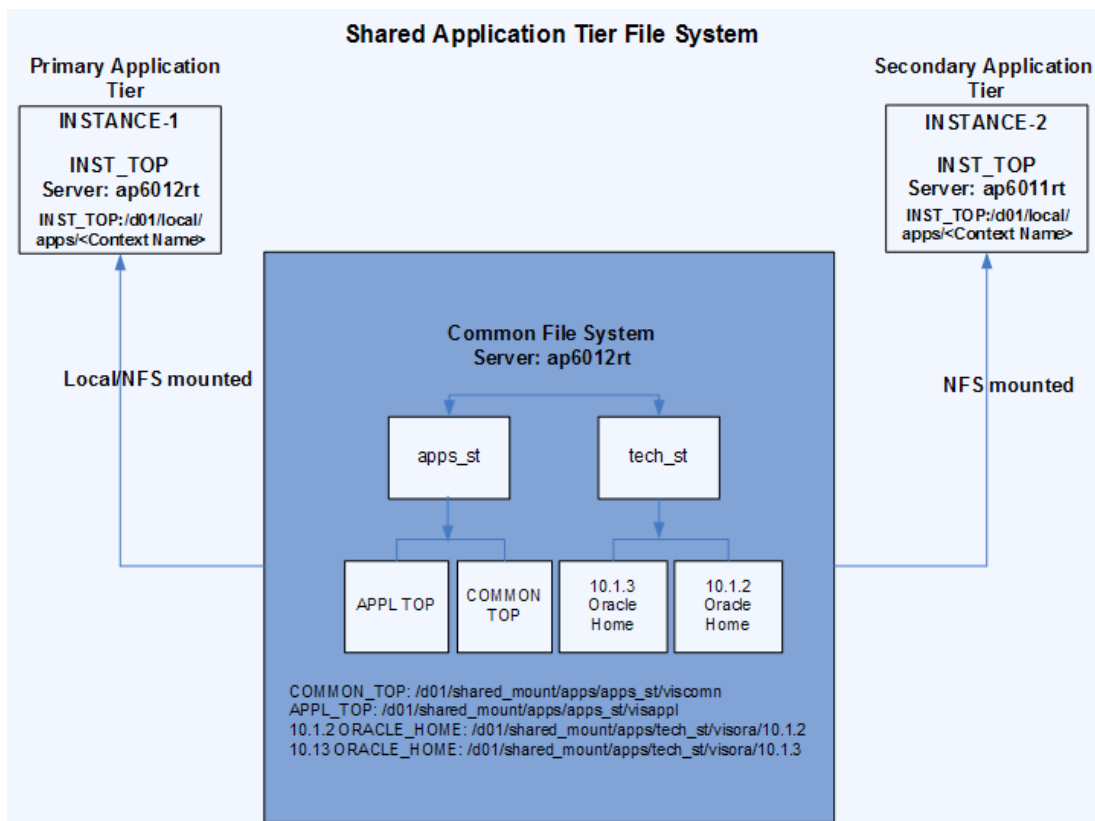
Shared Application Tier File System

Primary Application Tier

INSTANCE-1

INST_TOP
Server: ap6012rt

INST_TOP:/d01/local/apps/<Context Name>

Secondary Application Tier

INSTANCE-2

INST_TOP
Server: ap6011rt

INST_TOP:/d01/local/apps/<Context Name>

Local/NFS mounted

NFS mounted

Common File System
Server: ap6012rt

apps_st

tech_st

APPL TOP

COMMON TOP

10.1.3 Oracle Home

10.1.2 Oracle Home

COMMON_TOP: /d01/shared_mount/apps/apps_st/viscomn
APPL_TOP: /d01/shared_mount/apps/apps_st/visappl
10.1.2 ORACLE_HOME: /d01/shared_mount/apps/tech_st/visora/10.1.2
10.13 ORACLE_HOME: /d01/shared_mount/apps/tech_st/visora/10.1.3